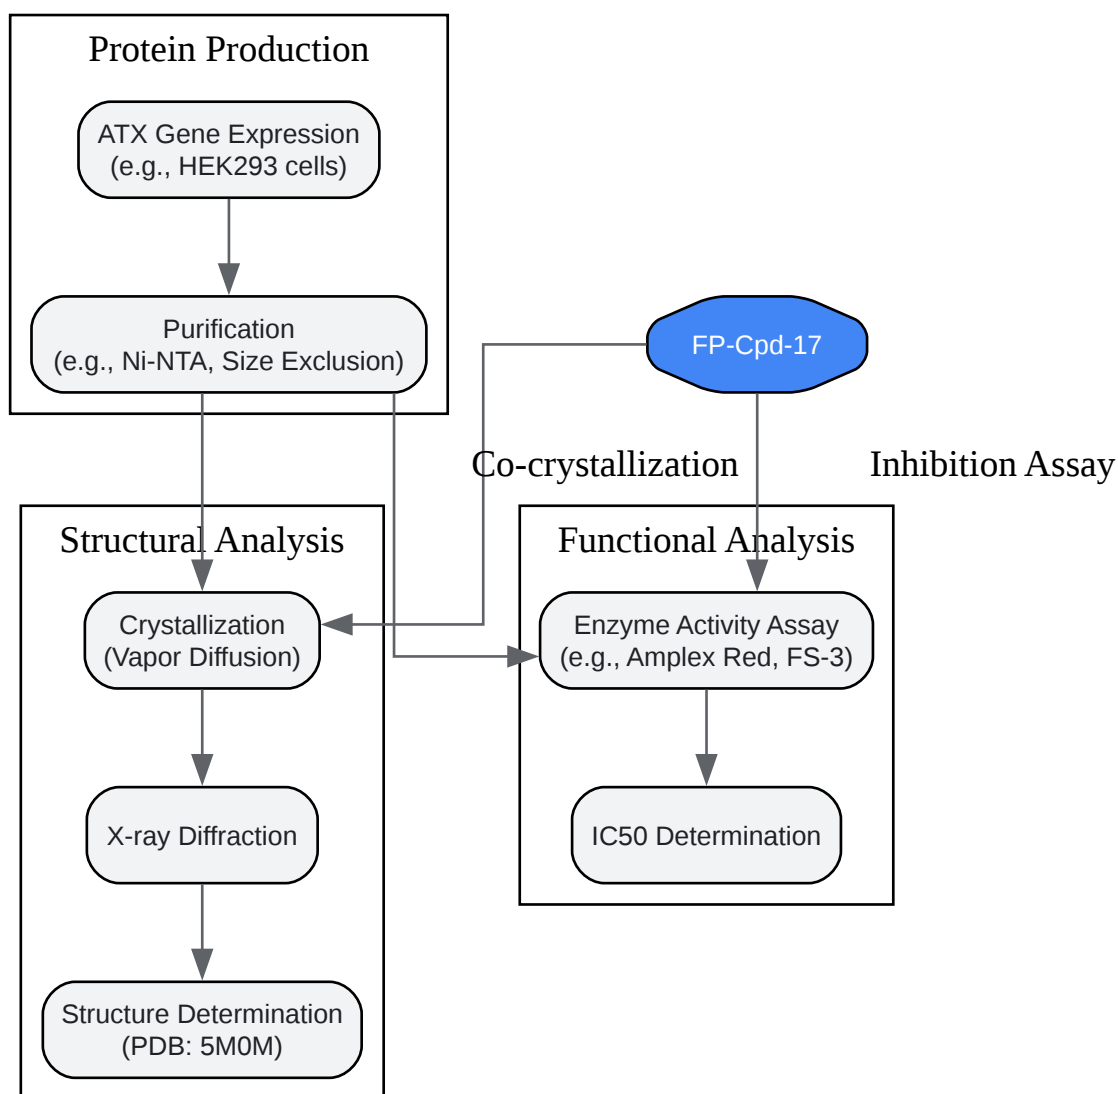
Protein Production

ATX Gene Expression
(e.g., HEK293 cells)

Purification
(e.g., Ni-NTA, Size Exclusion)

FP-Cpd-17

Co-crystallization

Inhibition Assay

Structural Analysis

Crystallization
(Vapor Diffusion)

X-ray Diffraction

Structure Determination
(PDB: 5M0M)

Functional Analysis

Enzyme Activity Assay
(e.g., Amplex Red, FS-3)

IC50 Determination